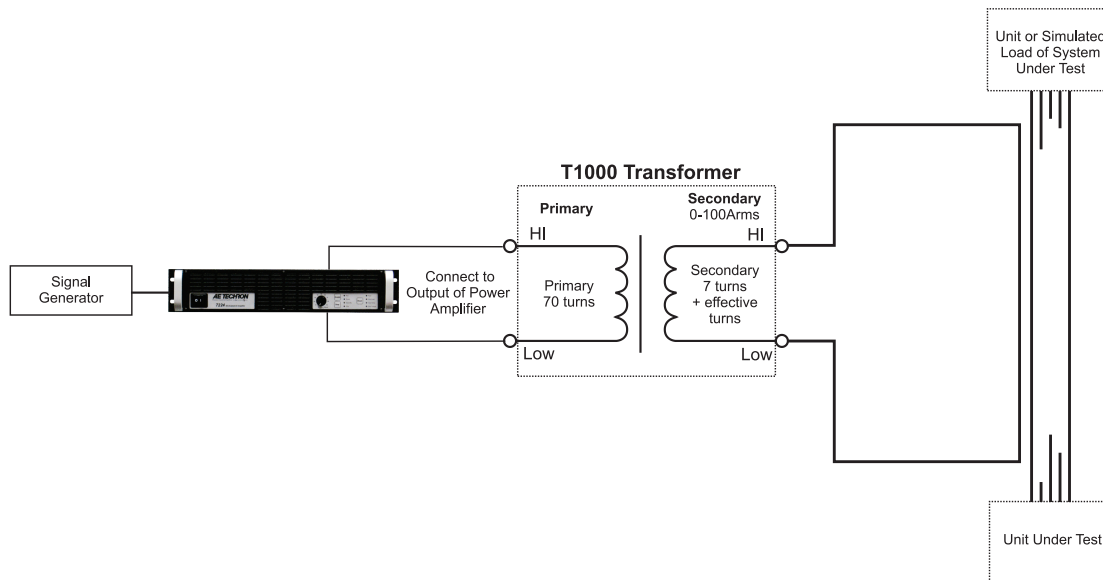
Unit or Simulated Load of System Under Test

T1000 Transformer

Primary

Secondary
0-100Arms

Signal Generator

AE TECHRON

Connect to Output of Power Amplifier

HI

Low

Primary
70 turns

Secondary
7 turns
+ effective turns

HI

Low

Unit Under Test